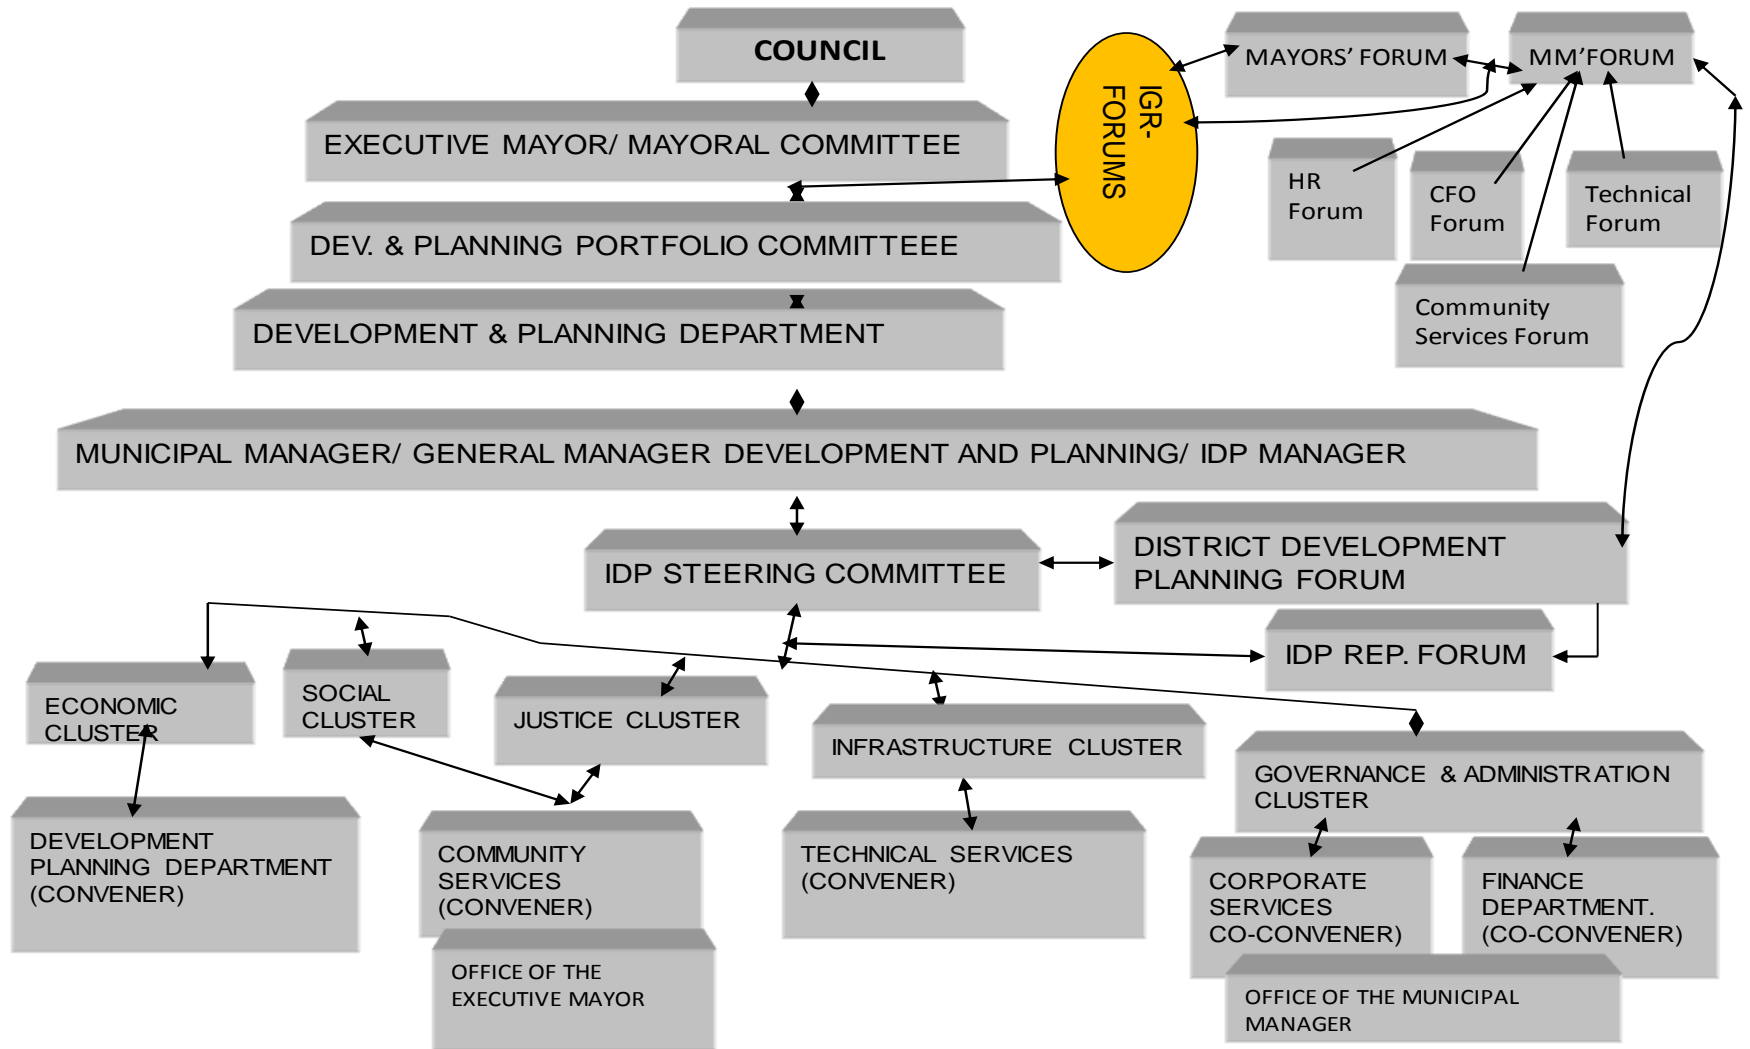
COUNCIL

EXECUTIVE MAYOR/ MAYORAL COMMITTEE

DEV. & PLANNING PORTFOLIO COMMITTEEE

DEVELOPMENT & PLANNING DEPARTMENT

IGR-FORUMS

MAYORS' FORUM

MM'FORUM

HR Forum

CFO Forum

Technical Forum

Community Services Forum

MUNICIPAL MANAGER/ GENERAL MANAGER DEVELOPMENT AND PLANNING/ IDP MANAGER

IDP STEERING COMMITTEE

DISTRICT DEVELOPMENT PLANNING FORUM

IDP REP. FORUM

ECONOMIC CLUSTER

SOCIAL CLUSTER

JUSTICE CLUSTER

INFRASTRUCTURE CLUSTER

GOVERNANCE & ADMINISTRATION CLUSTER

DEVELOPMENT PLANNING DEPARTMENT (CONVENER)

COMMUNITY SERVICES (CONVENER)

OFFICE OF THE EXECUTIVE MAYOR

TECHNICAL SERVICES (CONVENER)

CORPORATE SERVICES CO-CONVENER)

FINANCE DEPARTMENT. (CO-CONVENER)

OFFICE OF THE MUNICIPAL MANAGER